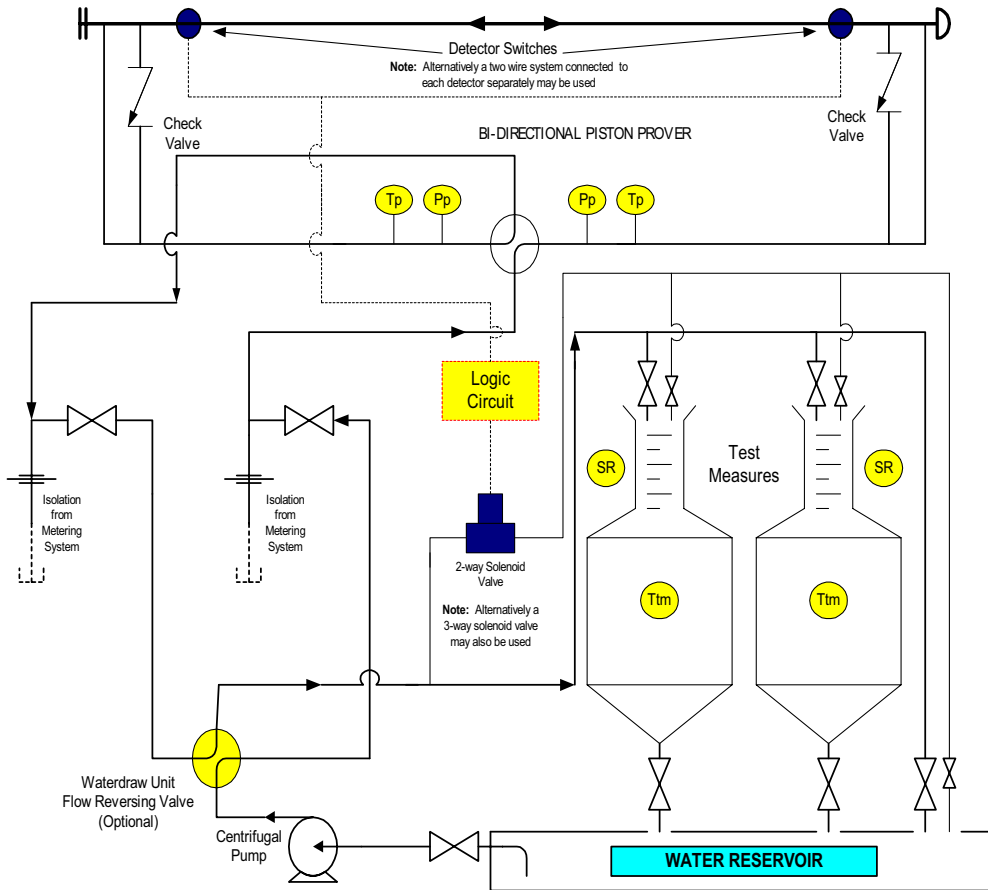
Detector Switches

**Note:** Alternatively a two wire system connected to each detector separately may be used

Check Valve

BI-DIRECTIONAL PISTON PROVER

Check Valve

Tp

Pp

Pp

Tp

Logic Circuit

Isolation from Metering System

Isolation from Metering System

SR

Test Measures

SR

2-way Solenoid Valve

**Note:** Alternatively a 3-way solenoid valve may also be used

Ttm

Ttm

Waterdraw Unit Flow Reversing Valve (Optional)

Centrifugal Pump

WATER RESERVOIR